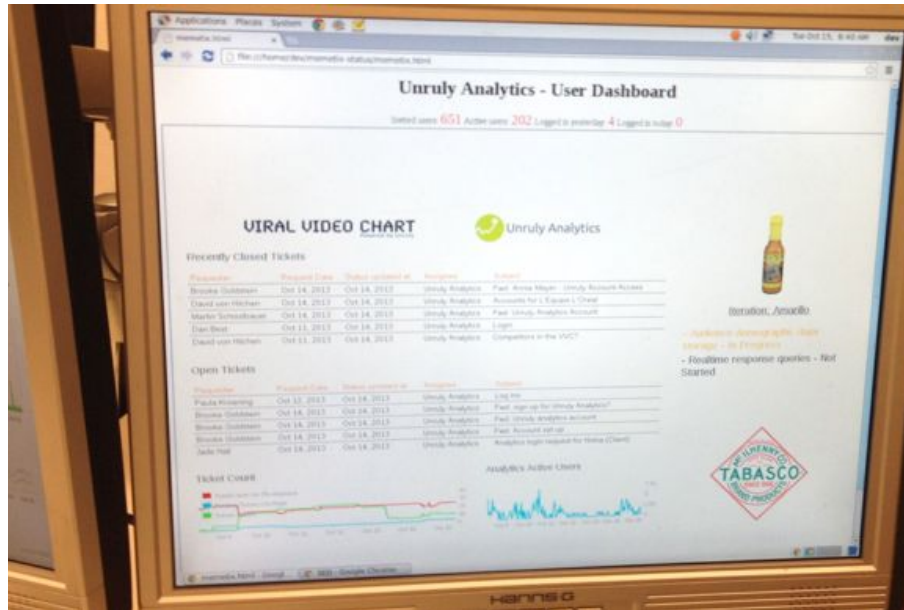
Applications Places System

Tue Oct 15, 8:40 AM dev

Unruly Analytics - User Dashboard

Invited users 651 Active users 202 Logged in yesterday 4 Logged in today 0

VIRAL VIDEO CHART

Unruly Analytics

Recently Closed Tickets

| Requester | Request Date | Status updated at | Assignee | Subject |
|---|---|---|---|---|
| Brooke Goldstein | Oct 14, 2013 | Oct 14, 2013 | Unruly Analytics | Fwd: Anna Mayer - Unruly Account Access |
| David von Hitchen | Oct 14, 2013 | Oct 14, 2013 | Unruly Analytics | Accounts for L'Equipe L'Oreal |
| Martin Schoolhauser | Oct 14, 2013 | Oct 14, 2013 | Unruly Analytics | Fwd: Unruly Analytics Account |
| Dan Best | Oct 11, 2013 | Oct 14, 2013 | Unruly Analytics | Login |
| David von Hitchen | Oct 11, 2013 | Oct 14, 2013 | Unruly Analytics | Competitors in the VVC? |

Open Tickets

| Requester | Request Date | Status updated at | Assignee | Subject |
|---|---|---|---|---|
| Paula Kroening | Oct 12, 2013 | Oct 14, 2013 | Unruly Analytics | Log in |
| Brooke Goldstein | Oct 14, 2013 | Oct 14, 2013 | Unruly Analytics | Fwd: sign up for Unruly Analytics? |
| Brooke Goldstein | Oct 14, 2013 | Oct 14, 2013 | Unruly Analytics | Fwd: Unruly analytics account |
| Brooke Goldstein | Oct 14, 2013 | Oct 14, 2013 | Unruly Analytics | Fwd: Account set up |
| Jade Hall | Oct 14, 2013 | Oct 14, 2013 | Unruly Analytics | Analytics login request for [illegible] |

Ticket Count

Analytics Active Users

Iteration: Amarillo

- Audience demographic data storage - In Progress

- Realtime response queries - Not Started

McILHENNY CO. TABASCO BRAND PRODUCTS

HANNS G